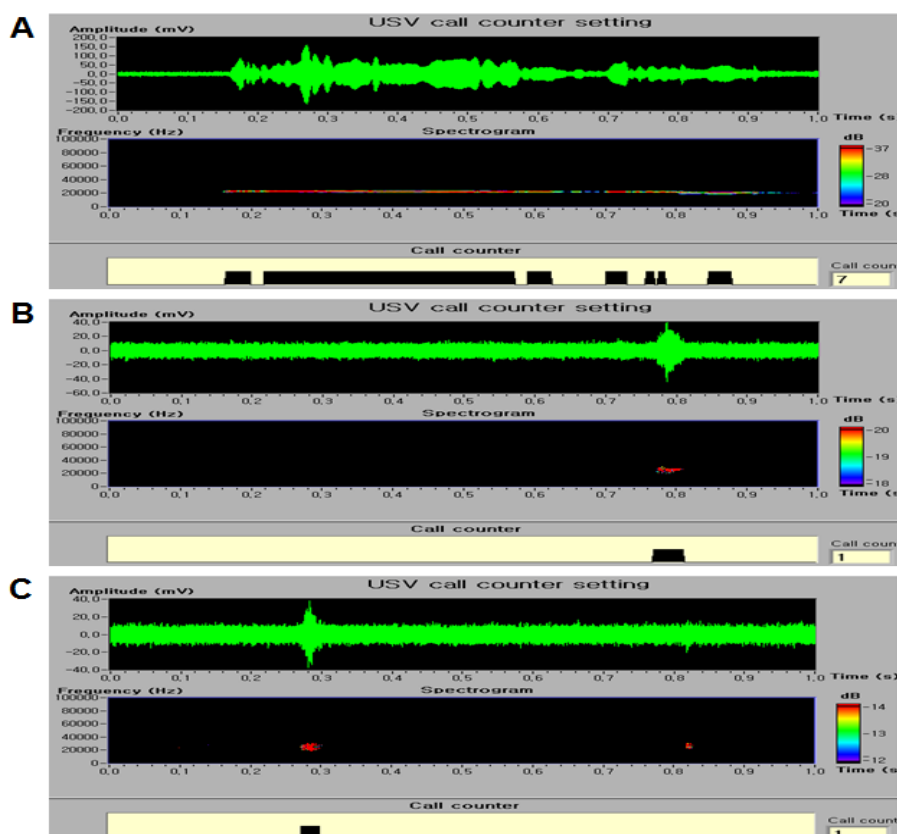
A

USV call counter setting

Amplitude (mV)

200.0
150.0
100.0
50.0
0.0
-50.0
-100.0
-150.0
-200.0

0.0 0.1 0.2 0.3 0.4 0.5 0.6 0.7 0.8 0.9 1.0 Time (s

Frequency (Hz)

Spectrogram

100000
80000
60000
40000
20000
0

dB
37
28
20

0.0 0.1 0.2 0.3 0.4 0.5 0.6 0.7 0.8 0.9 1.0 Time (s

Call counter

Call coun
7

B

USV call counter setting

Amplitude (mV)

40.0
20.0
0.0
-20.0
-40.0
-60.0

0.0 0.1 0.2 0.3 0.4 0.5 0.6 0.7 0.8 0.9 1.0 Time (s

Frequency (Hz)

Spectrogram

100000
80000
60000
40000
20000
0

dB
20
19
18

0.0 0.1 0.2 0.3 0.4 0.5 0.6 0.7 0.8 0.9 1.0 Time (s

Call counter

Call coun
1

C

USV call counter setting

Amplitude (mV)

40.0
20.0
0.0
-20.0
-40.0

0.0 0.1 0.2 0.3 0.4 0.5 0.6 0.7 0.8 0.9 1.0 Time (s

Frequency (Hz)

Spectrogram

100000
80000
60000
40000
20000
0

dB
14
13
12

0.0 0.1 0.2 0.3 0.4 0.5 0.6 0.7 0.8 0.9 1.0 Time (s

Call counter

Call coun
1